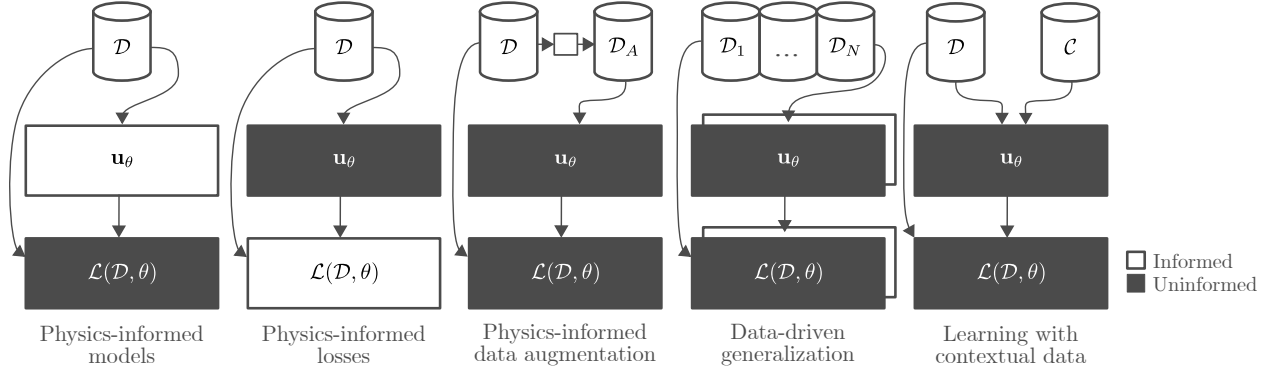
$\mathcal{D}$

$\mathbf{u}_\theta$

$\mathcal{L}(\mathcal{D}, \theta)$

Physics-informed models

$\mathcal{D}$

$\mathbf{u}_\theta$

$\mathcal{L}(\mathcal{D}, \theta)$

Physics-informed losses

$\mathcal{D}$ $\mathcal{D}_A$

$\mathbf{u}_\theta$

$\mathcal{L}(\mathcal{D}, \theta)$

Physics-informed data augmentation

$\mathcal{D}_1$ ... $\mathcal{D}_N$

$\mathbf{u}_\theta$

$\mathcal{L}(\mathcal{D}, \theta)$

Data-driven generalization

$\mathcal{D}$ $\mathcal{C}$

$\mathbf{u}_\theta$

$\mathcal{L}(\mathcal{D}, \theta)$

Learning with contextual data

Informed
Uninformed